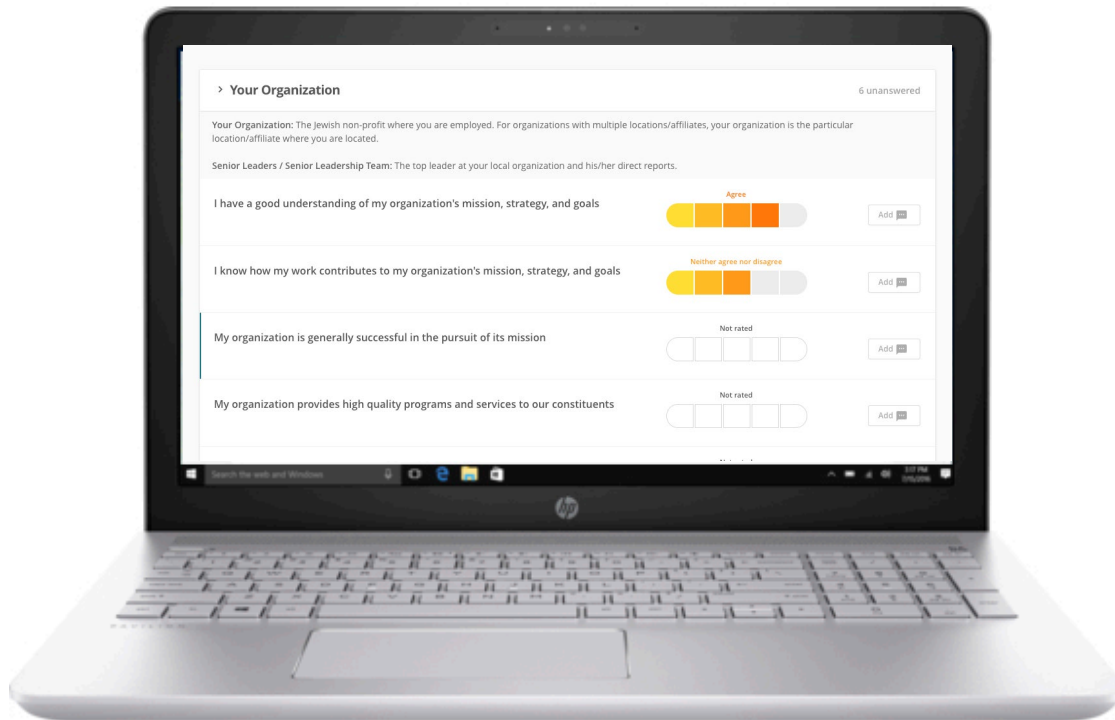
› Your Organization

6 unanswered

Your Organization: The Jewish non-profit where you are employed. For organizations with multiple locations/affiliates, your organization is the particular location/affiliate where you are located.

Senior Leaders / Senior Leadership Team: The top leader at your local organization and his/her direct reports.

I have a good understanding of my organization's mission, strategy, and goals

Agree

Add

I know how my work contributes to my organization's mission, strategy, and goals

Neither agree nor disagree

Add

My organization is generally successful in the pursuit of its mission

Not rated

Add

My organization provides high quality programs and services to our constituents

Not rated

Add

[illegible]

Search the web and Windows

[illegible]

hp